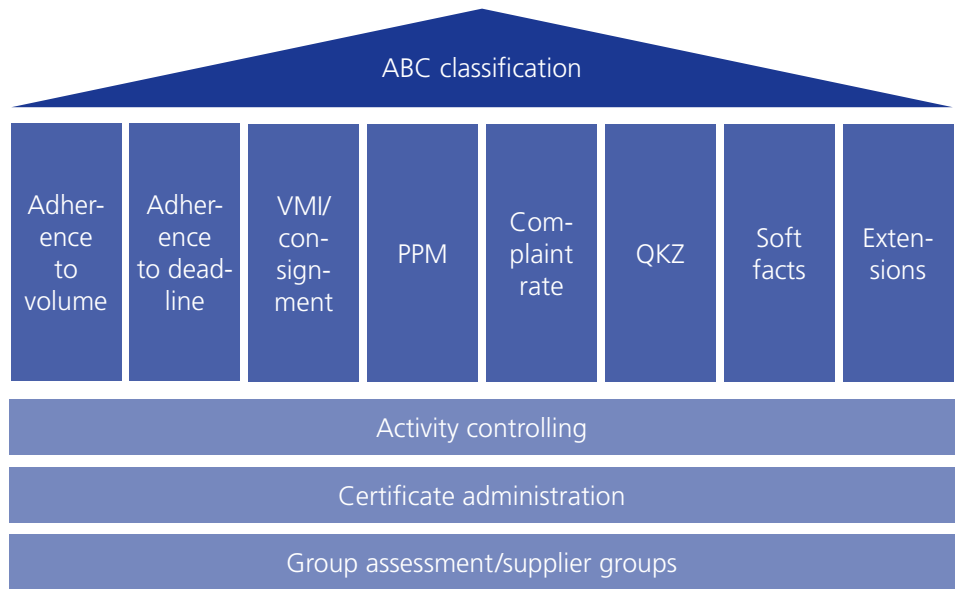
ABC classification

Adherence to volume

Adherence to deadline

VMI/consignment

PPM

Complaint rate

QKZ

Soft facts

Extensions

Activity controlling

Certificate administration

Group assessment/supplier groups